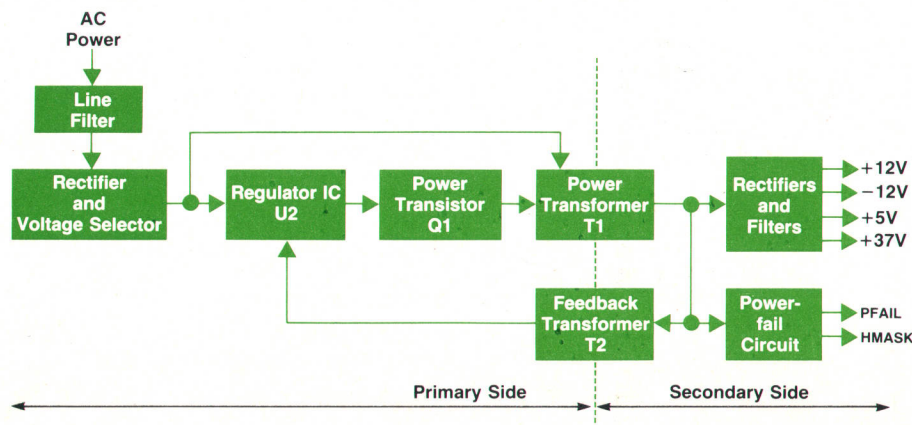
AC Power

Line Filter

Rectifier and Voltage Selector

Regulator IC U2

Power Transistor Q1

Power Transformer T1

Rectifiers and Filters

+12V
−12V
+5V
+37V

Feedback Transformer T2

Power-fail Circuit

PFAIL
HMASK

Primary Side

Secondary Side